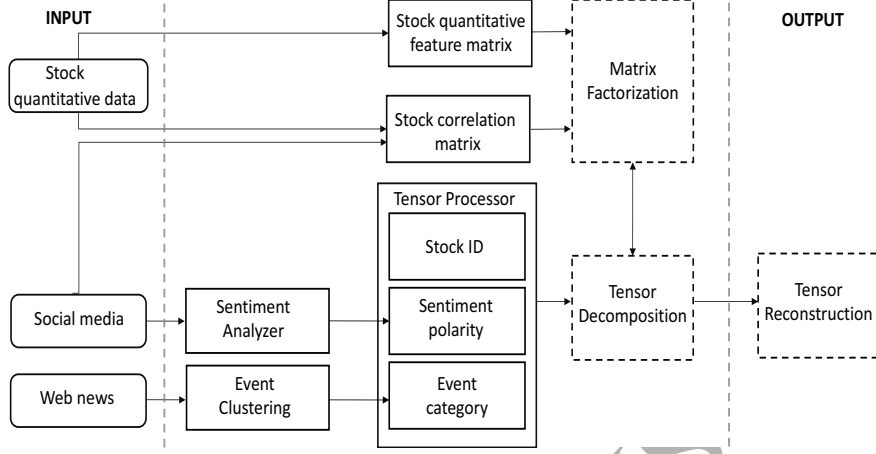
INPUT

OUTPUT

Stock quantitative data

Stock quantitative feature matrix

Stock correlation matrix

Matrix Factorization

Tensor Processor

Stock ID

Sentiment polarity

Event category

Social media

Sentiment Analyzer

Web news

Event Clustering

Tensor Decomposition

Tensor Reconstruction